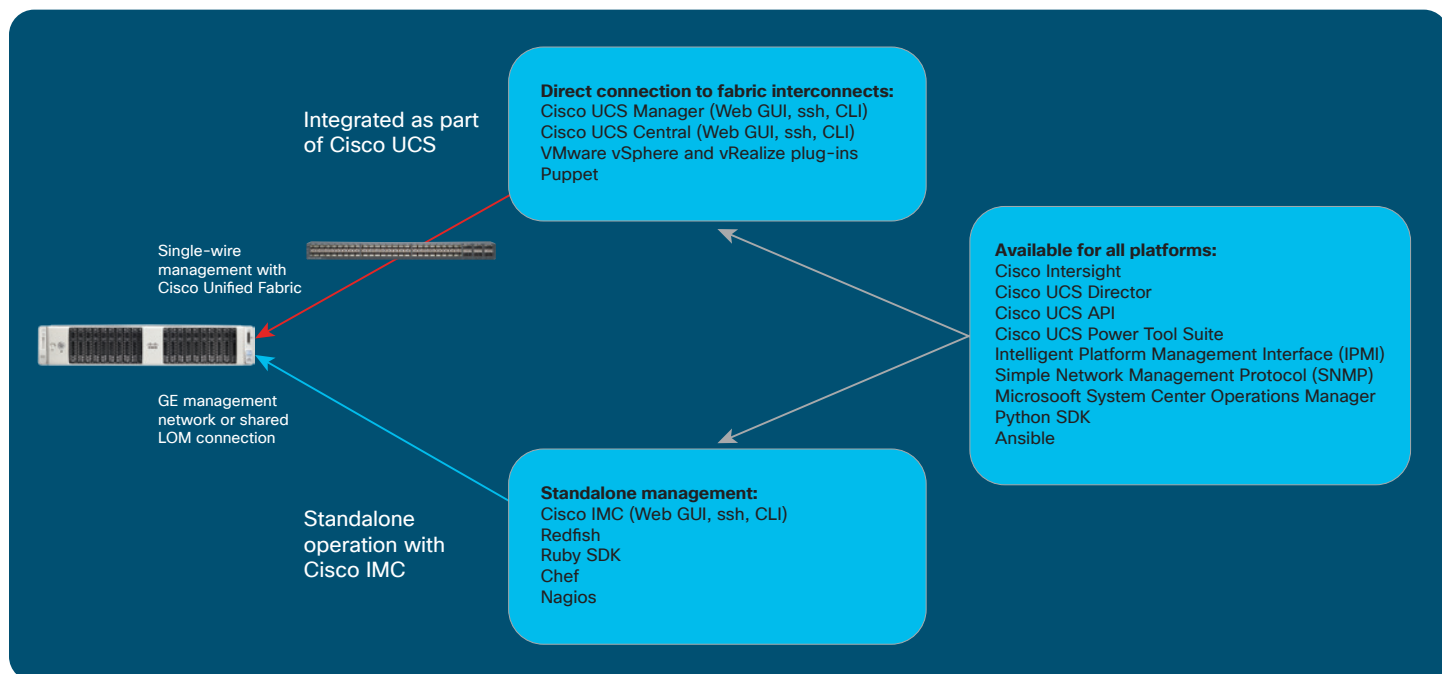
Integrated as part of Cisco UCS

Direct connection to fabric interconnects:
Cisco UCS Manager (Web GUI, ssh, CLI)
Cisco UCS Central (Web GUI, ssh, CLI)
VMware vSphere and vRealize plug-ins
Puppet

Single-wire management with Cisco Unified Fabric

Available for all platforms:
Cisco Intersight
Cisco UCS Director
Cisco UCS API
Cisco UCS Power Tool Suite
Intelligent Platform Management Interface (IPMI)
Simple Network Management Protocol (SNMP)
Microsooft System Center Operations Manager
Python SDK
Ansible

GE management network or shared LOM connection

Standalone operation with Cisco IMC

Standalone management:
Cisco IMC (Web GUI, ssh, CLI)
Redfish
Ruby SDK
Chef
Nagios